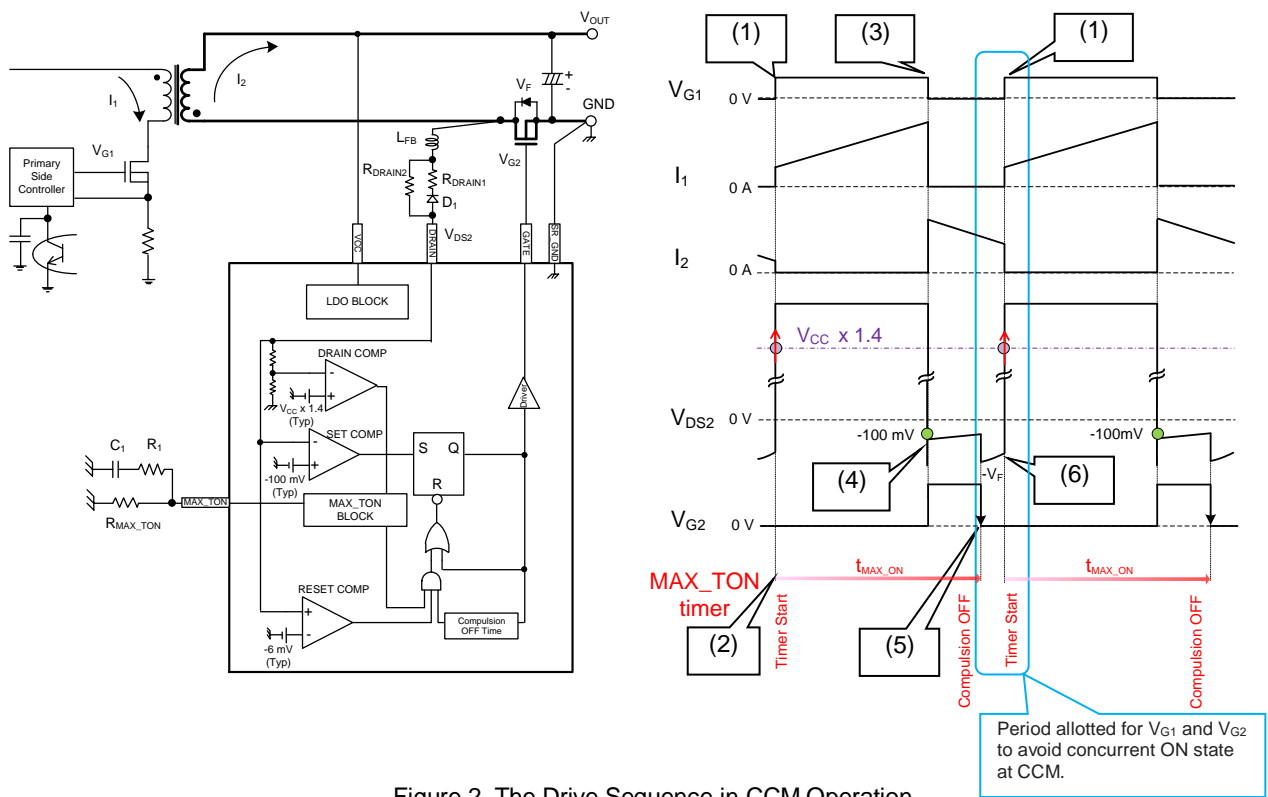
$V_{OUT}$

$I_2$

$I_1$

$V_F$

GND

$V_{G1}$

Primary Side Controller

$L_{FB}$

$R_{DRAIN2}$

$R_{DRAIN1}$

$D_1$

$V_{G2}$

$V_{DS2}$

VCC

DRAIN

GATE

SR_GND

LDO BLOCK

DRAIN COMP

$V_{CC}$ x 1.4 (Typ)

SET COMP

-100 mV (Typ)

S Q

R

Driver

$C_1$ $R_1$

MAX_TON

$R_{MAX\_TON}$

MAX_TON BLOCK

RESET COMP

-6 mV (Typ)

Compulsion OFF Time

(1) (3) (1)

$V_{G1}$ 0 V

$I_1$ 0 A

$I_2$ 0 A

$V_{CC}$ x 1.4

$V_{DS2}$ 0 V

-100 mV

-100mV

(4)

$-V_F$

(6)

$V_{G2}$ 0 V

MAX_TON timer

$t_{MAX\_ON}$

$t_{MAX\_ON}$

(2)

Timer Start

(5)

Compulsion OFF

Timer Start

Compulsion OFF

Period allotted for $V_{G1}$ and $V_{G2}$ to avoid concurrent ON state at CCM.

Figure 2. The Drive Sequence in CCM Operation